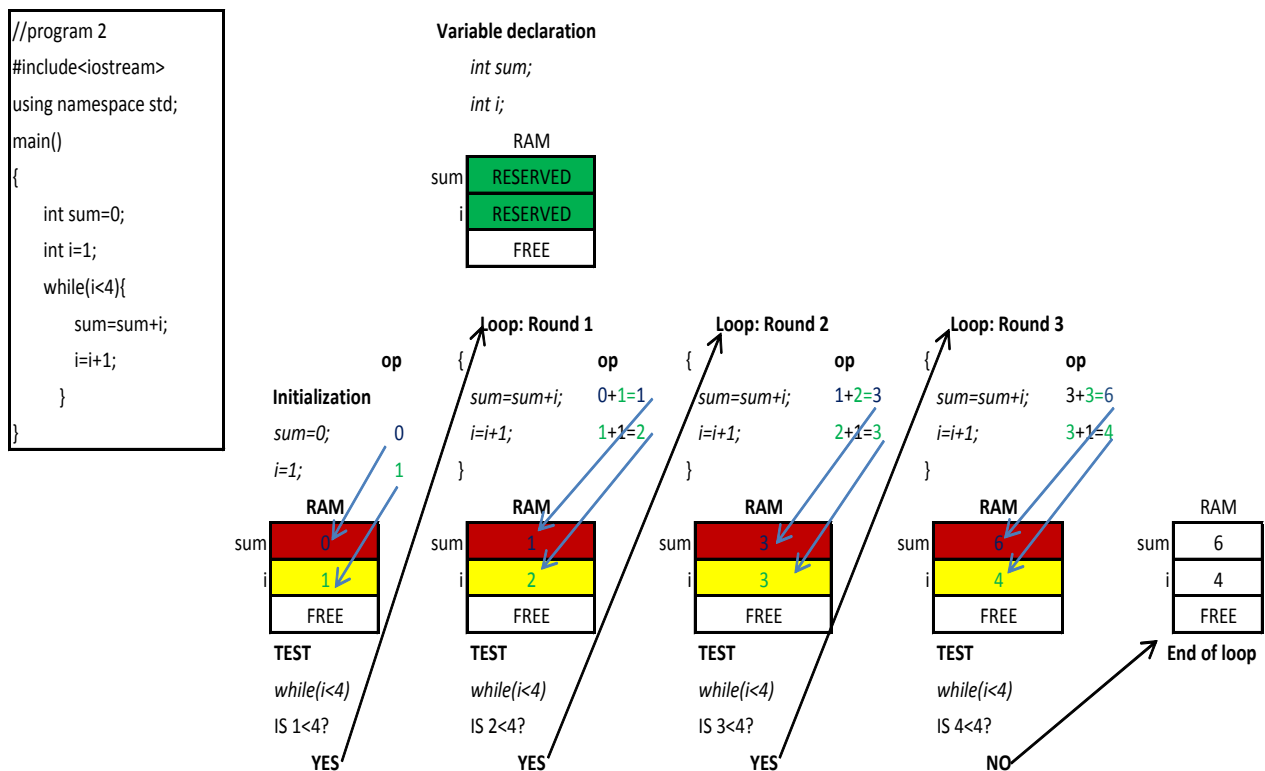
//program 2
#include<iostream>
using namespace std;
main()
{
int sum=0;
int i=1;
while(i<4){
sum=sum+i;
i=i+1;
}
}

Variable declaration
*int sum;*
*int i;*

| | RAM |
|---|---|
| sum | RESERVED |
| i | RESERVED |
| | FREE |

Initialization
*sum=0;* op 0
*i=1;* 1

| | RAM |
|---|---|
| sum | 0 |
| i | 1 |
| | FREE |

TEST
*while(i<4)*
IS 1<4?
YES

Loop: Round 1
{
*sum=sum+i;* op 0+1=1
*i=i+1;* 1+1=2
}

| | RAM |
|---|---|
| sum | 1 |
| i | 2 |
| | FREE |

TEST
*while(i<4)*
IS 2<4?
YES

Loop: Round 2
{
*sum=sum+i;* op 1+2=3
*i=i+1;* 2+1=3
}

| | RAM |
|---|---|
| sum | 3 |
| i | 3 |
| | FREE |

TEST
*while(i<4)*
IS 3<4?
YES

Loop: Round 3
{
*sum=sum+i;* op 3+3=6
*i=i+1;* 3+1=4
}

| | RAM |
|---|---|
| sum | 6 |
| i | 4 |
| | FREE |

TEST
*while(i<4)*
IS 4<4?
NO

| | RAM |
|---|---|
| sum | 6 |
| i | 4 |
| | FREE |

End of loop